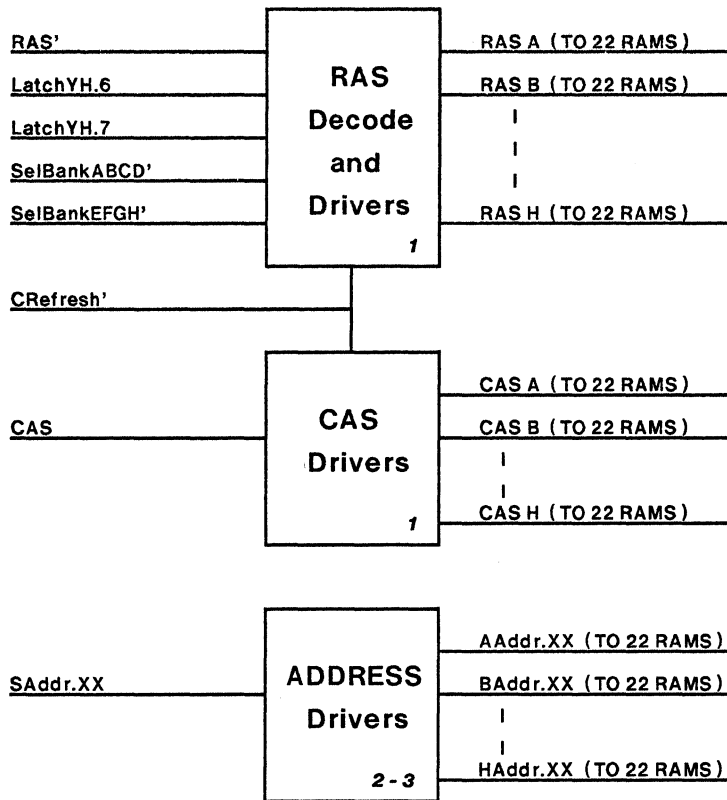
RAS'
LatchYH.6
LatchYH.7
SelBankABCD'
SelBankEFGH'

RAS Decode and Drivers
1

RAS A (TO 22 RAMS)
RAS B (TO 22 RAMS)
RAS H (TO 22 RAMS)

CRefresh'

CAS

CAS Drivers
1

CAS A (TO 22 RAMS)
CAS B (TO 22 RAMS)
CAS H (TO 22 RAMS)

SAddr.XX

ADDRESS Drivers
2 - 3

AAddr.XX (TO 22 RAMS)
BAddr.XX (TO 22 RAMS)
HAddr.XX (TO 22 RAMS)